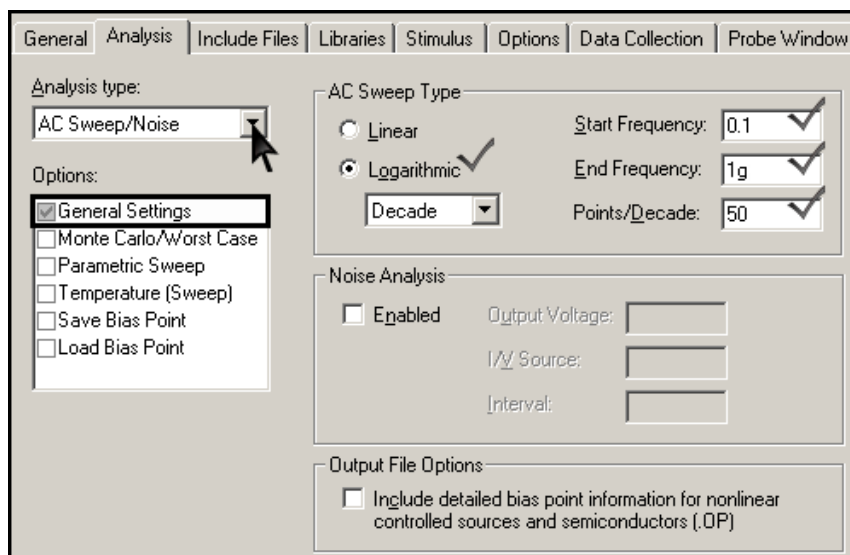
General | Analysis | Include Files | Libraries | Stimulus | Options | Data Collection | Probe Window

Analysis type:
AC Sweep/Noise

Options:
General Settings
Monte Carlo/Worst Case
Parametric Sweep
Temperature (Sweep)
Save Bias Point
Load Bias Point

AC Sweep Type
Linear
Logarithmic
Decade

Start Frequency: 0.1
End Frequency: 1g
Points/Decade: 50

Noise Analysis
Enabled
Output Voltage:
I/V Source:
Interval:

Output File Options
Include detailed bias point information for nonlinear controlled sources and semiconductors (.OP)